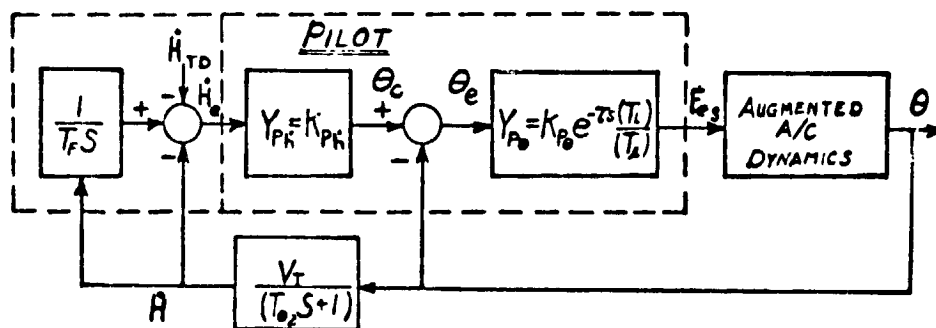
PILOT

$\dot{H}_{TD}$

$\frac{1}{T_F S}$

+

−

−

$\dot{H}_e$

$Y_{P\dot{h}} = K_{P\dot{h}}$

$\theta_c$

+

−

$\theta_e$

$Y_{P_\theta} = K_{P_\theta} e^{-\tau s} \frac{(T_L)}{(T_I)}$

$F_{e_s}$

AUGMENTED A/C DYNAMICS

$\theta$

$\frac{V_T}{(T_{\theta_2} S+1)}$

$\dot{H}$